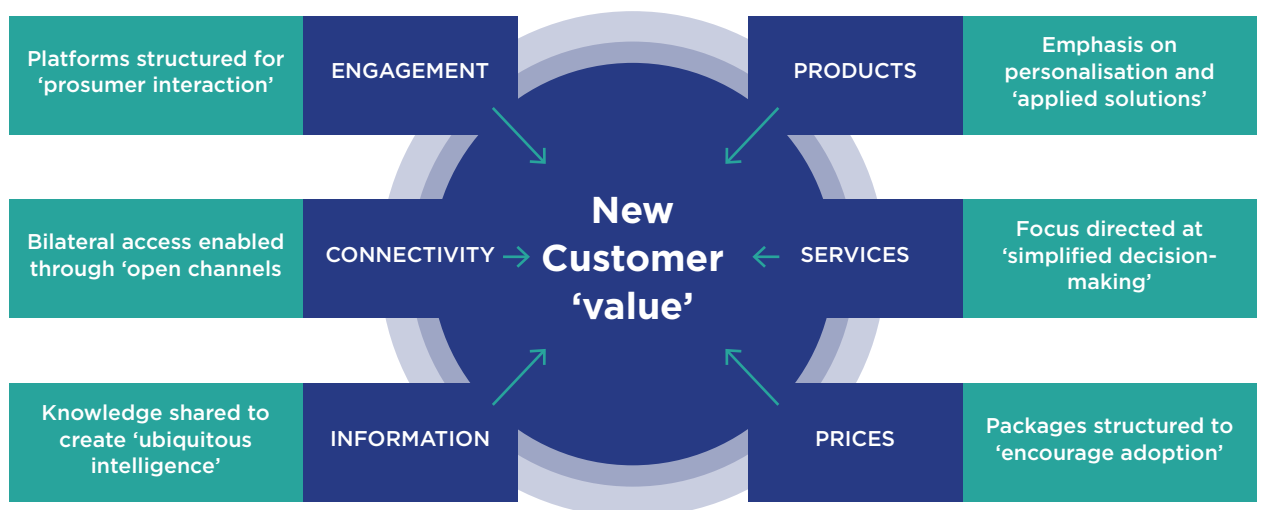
Platforms structured for 'prosumer interaction'

ENGAGEMENT

PRODUCTS

Emphasis on personalisation and 'applied solutions'

Bilateral access enabled through 'open channels

CONNECTIVITY

New Customer 'value'

SERVICES

Focus directed at 'simplified decision-making'

Knowledge shared to create 'ubiquitous intelligence'

INFORMATION

PRICES

Packages structured to 'encourage adoption'